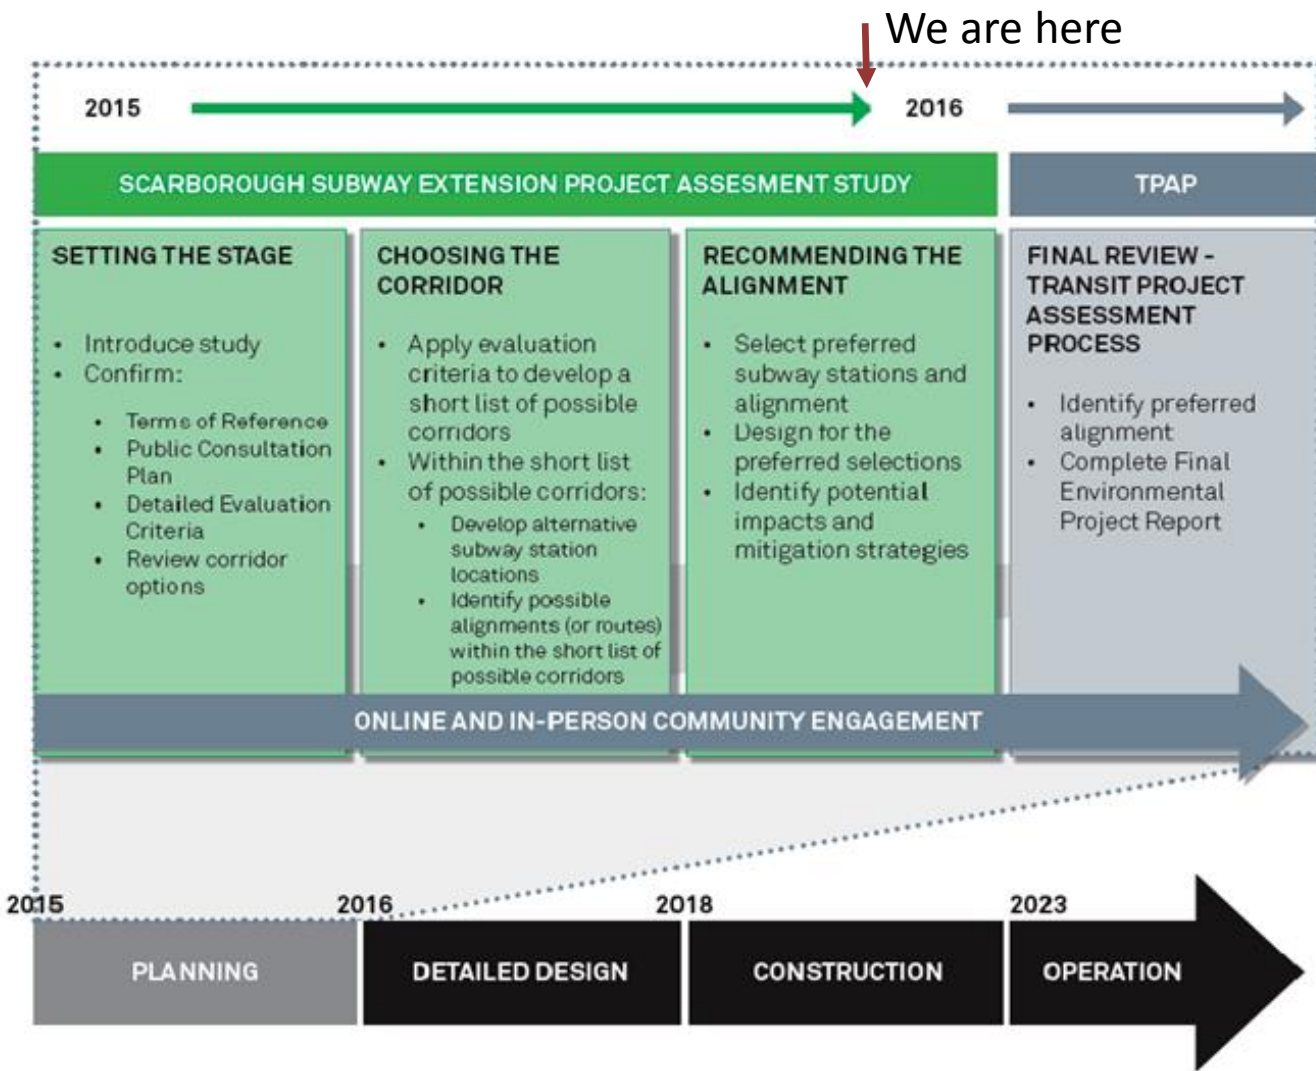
We are here

2015

2016

SCARBOROUGH SUBWAY EXTENSION PROJECT ASSESMENT STUDY

TPAP

SETTING THE STAGE

- Introduce study
- Confirm:
  - Terms of Reference
  - Public Consultation Plan
  - Detailed Evaluation Criteria
  - Review corridor options

CHOOSING THE CORRIDOR

- Apply evaluation criteria to develop a short list of possible corridors
- Within the short list of possible corridors:
  - Develop alternative subway station locations
  - Identify possible alignments (or routes) within the short list of possible corridors

RECOMMENDING THE ALIGNMENT

- Select preferred subway stations and alignment
- Design for the preferred selections
- Identify potential impacts and mitigation strategies

FINAL REVIEW - TRANSIT PROJECT ASSESSMENT PROCESS

- Identify preferred alignment
- Complete Final Environmental Project Report

ONLINE AND IN-PERSON COMMUNITY ENGAGEMENT

2015

2016

2018

2023

PLANNING

DETAILED DESIGN

CONSTRUCTION

OPERATION